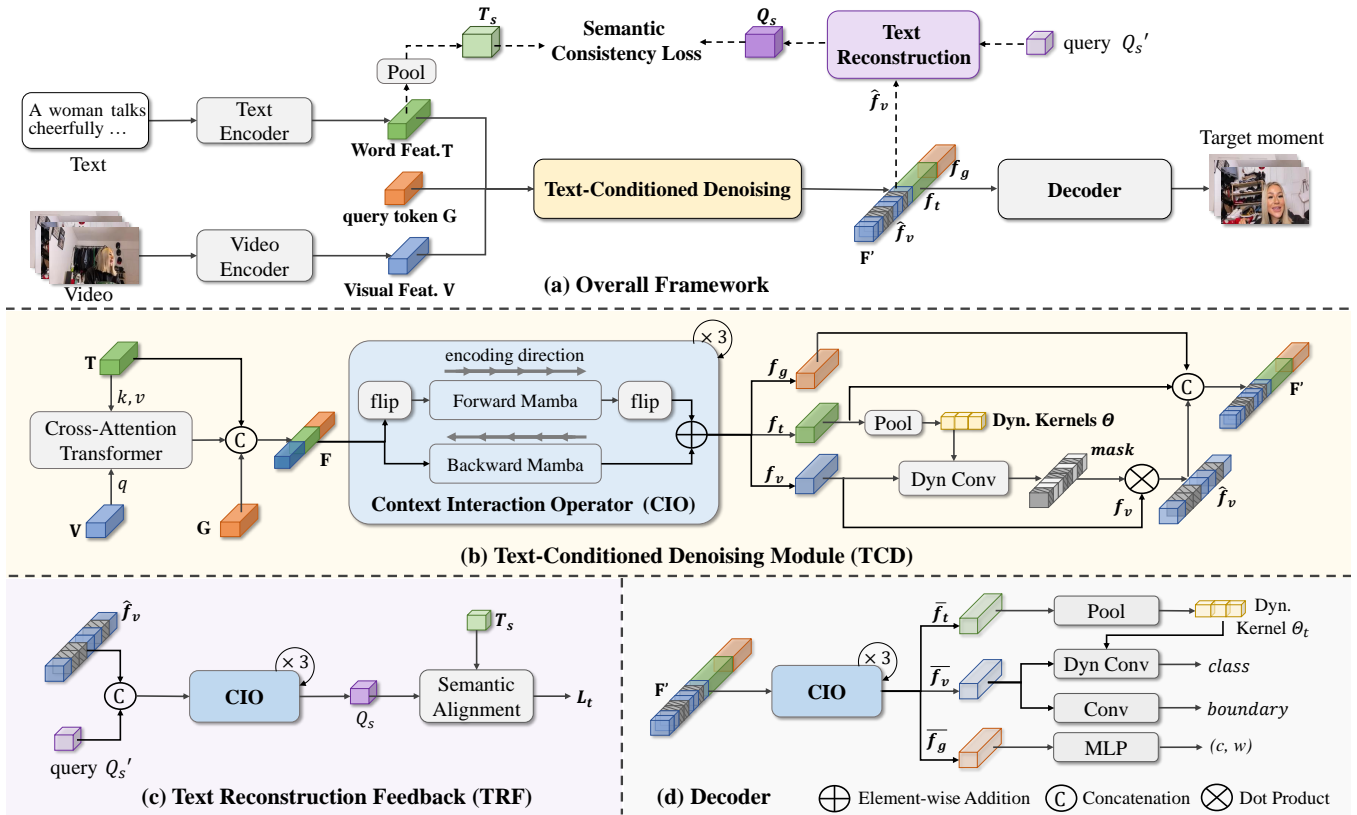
$T_s$

Semantic Consistency Loss

$Q_s$

Text Reconstruction

query $Q_s'$

Pool

A woman talks cheerfully …

Text

Text Encoder

Word Feat. T

$\hat{f}_v$

query token G

Text-Conditioned Denoising

$f_g$

$f_t$

$\hat{f}_v$

F'

Decoder

Target moment

Video

Video Encoder

Visual Feat. V

(a) Overall Framework

T

$k, v$

Cross-Attention Transformer

$q$

V

C

G

F

$\times 3$

encoding direction

flip

Forward Mamba

flip

Backward Mamba

Context Interaction Operator (CIO)

$f_g$

$f_t$

Pool

Dyn. Kernels $\theta$

$f_v$

Dyn Conv

mask

$f_v$

C

F'

$\hat{f}_v$

(b) Text-Conditioned Denoising Module (TCD)

$\hat{f}_v$

C

CIO

$\times 3$

$Q_s$

$T_s$

Semantic Alignment

$L_t$

query $Q_s'$

(c) Text Reconstruction Feedback (TRF)

$\bar{f}_t$

Pool

Dyn. Kernel $\theta_t$

F'

CIO

$\times 3$

$\bar{f}_v$

Dyn Conv

class

Conv

boundary

$\bar{f}_g$

MLP

(c, w)

(d) Decoder

Element-wise Addition

C Concatenation

Dot Product